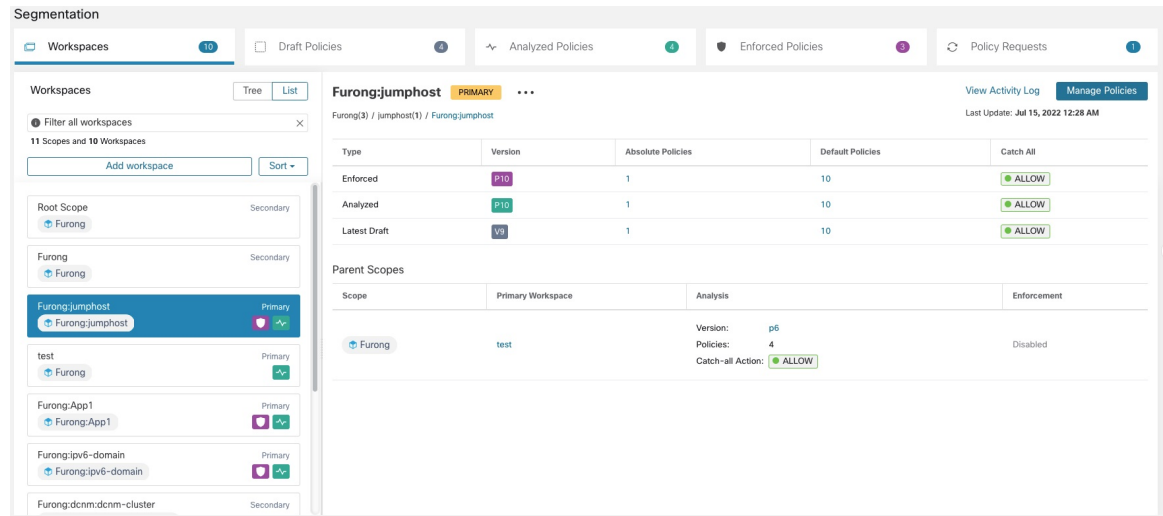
Segmentation

Workspaces 10 | Draft Policies 4 | Analyzed Policies 4 | Enforced Policies 3 | Policy Requests 1

Workspaces

Tree | List

Filter all workspaces

11 Scopes and 10 Workspaces

Add workspace

Sort

Root Scope Secondary
Furong

Furong Secondary
Furong

Furong:jumphost Primary
Furong:jumphost

test Primary
Furong

Furong:App1 Primary
Furong:App1

Furong:ipv6-domain Primary
Furong:ipv6-domain

Furong:dcnm:dcnm-cluster Secondary

Furong:jumphost PRIMARY •••

Furong(3) / jumphost(1) / Furong:jumphost

View Activity Log

Manage Policies

Last Update: Jul 15, 2022 12:28 AM

| Type | Version | Absolute Policies | Default Policies | Catch All |
|---|---|---|---|---|
| Enforced | P10 | 1 | 10 | ALLOW |
| Analyzed | P10 | 1 | 10 | ALLOW |
| Latest Draft | V9 | 1 | 10 | ALLOW |

Parent Scopes

| Scope | Primary Workspace | Analysis | Enforcement |
|---|---|---|---|
| Furong | test | Version: p6<br>Policies: 4<br>Catch-all Action: ALLOW | Disabled |